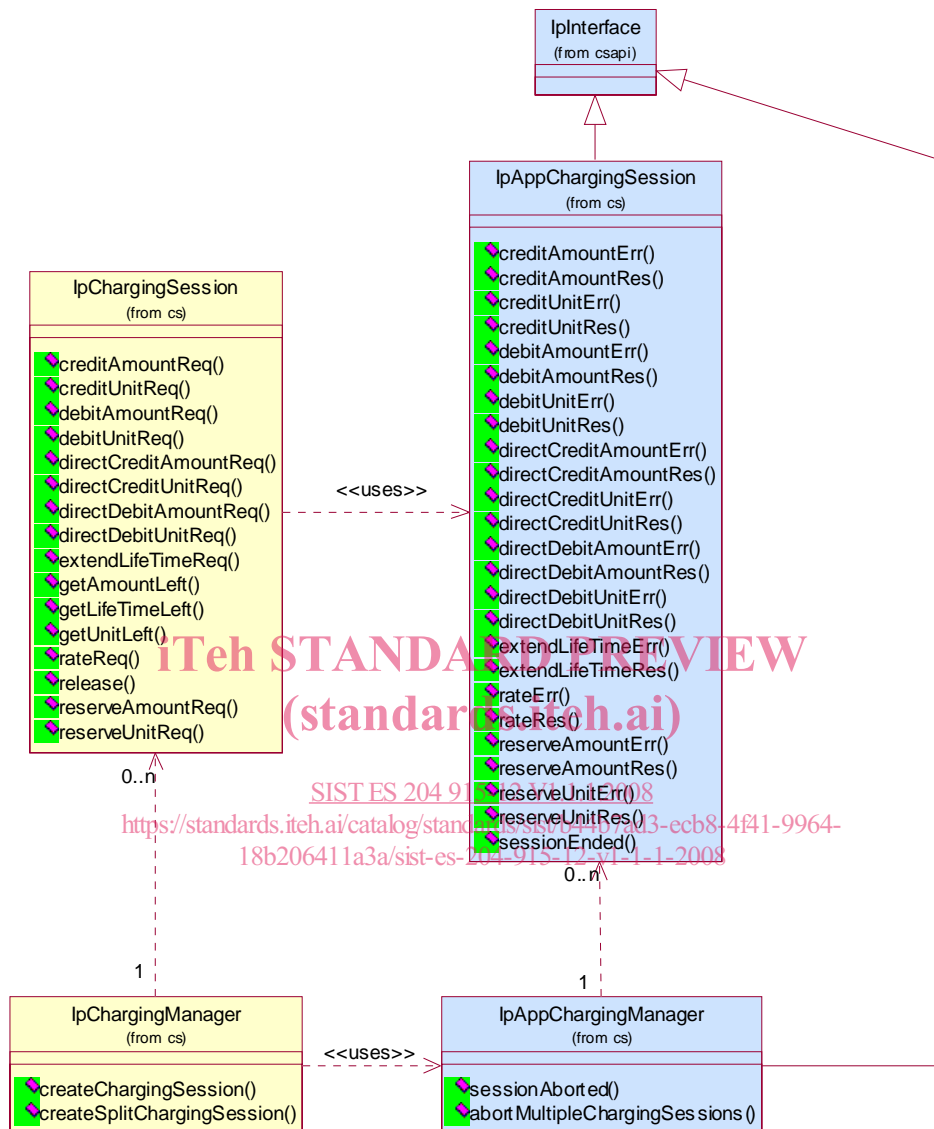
IpInterface
(from csapi)

IpAppChargingSession
(from cs)

creditAmountErr()
creditAmountRes()
creditUnitErr()
creditUnitRes()
debitAmountErr()
debitAmountRes()
debitUnitErr()
debitUnitRes()
directCreditAmountErr()
directCreditAmountRes()
directCreditUnitErr()
directCreditUnitRes()
directDebitAmountErr()
directDebitAmountRes()
directDebitUnitErr()
directDebitUnitRes()
extendLifeTimeErr()
extendLifeTimeRes()
rateErr()
rateRes()
reserveAmountErr()
reserveAmountRes()
reserveUnitErr()
reserveUnitRes()
sessionEnded()

IpChargingSession
(from cs)

creditAmountReq()
creditUnitReq()
debitAmountReq()
debitUnitReq()
directCreditAmountReq()
directCreditUnitReq()
directDebitAmountReq()
directDebitUnitReq()
extendLifeTimeReq()
getAmountLeft()
getLifeTimeLeft()
getUnitLeft()
rateReq()
release()
reserveAmountReq()
reserveUnitReq()

<<uses>>

iTeh STANDARD PREVIEW
(standards.iteh.ai)

SIST ES 204 915-12 V1.1.1:2008
https://standards.iteh.ai/catalog/standards/sist/b44b7ad3-ecb8-4f41-9964-18b206411a3a/sist-es-204-915-12-v1-1-1-2008

0..n
0..n
1
1

IpChargingManager
(from cs)

createChargingSession()
createSplitChargingSession()

<<uses>>

IpAppChargingManager
(from cs)

sessionAborted()
abortMultipleChargingSessions()